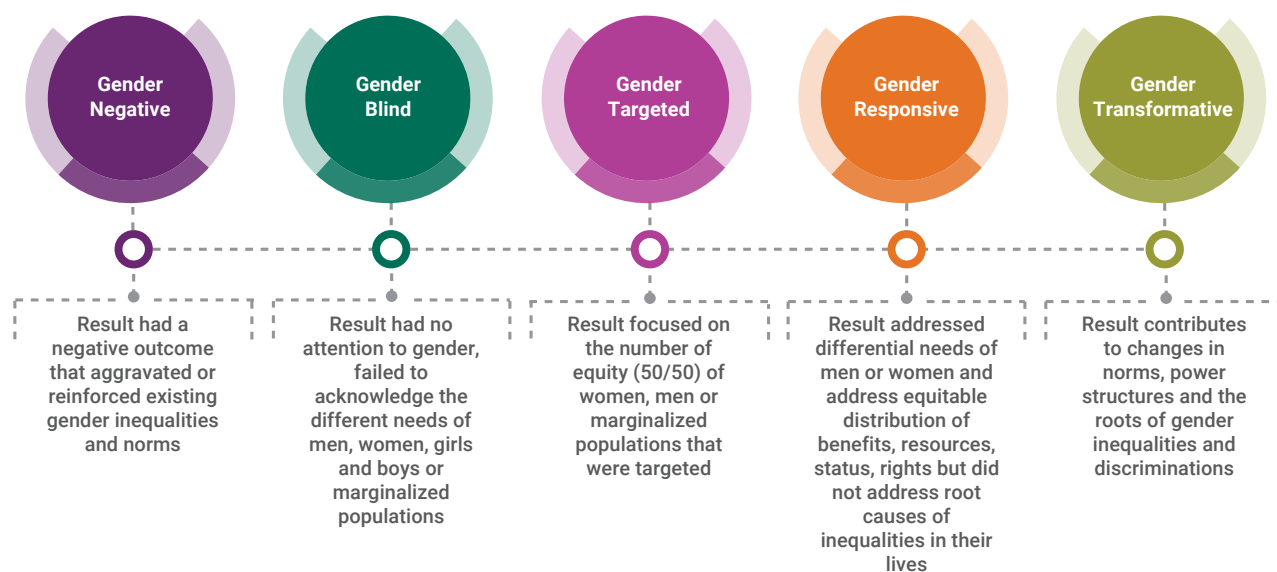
Gender Negative

Gender Blind

Gender Targeted

Gender Responsive

Gender Transformative

Result had a negative outcome that aggravated or reinforced existing gender inequalities and norms

Result had no attention to gender, failed to acknowledge the different needs of men, women, girls and boys or marginalized populations

Result focused on the number of equity (50/50) of women, men or marginalized populations that were targeted

Result addressed differential needs of men or women and address equitable distribution of benefits, resources, status, rights but did not address root causes of inequalities in their lives

Result contributes to changes in norms, power structures and the roots of gender inequalities and discriminations